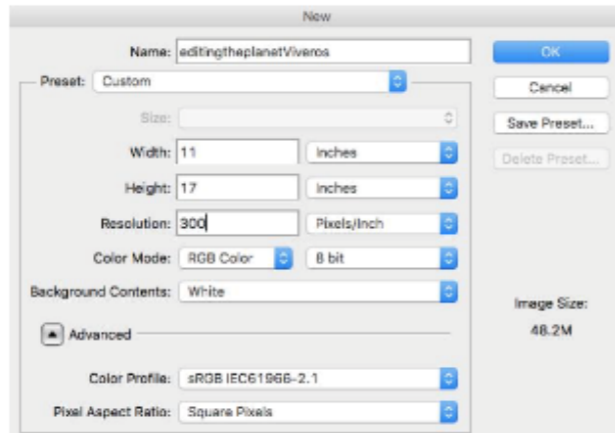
New

Name: editingtheplanetViveros

OK

Preset: Custom

Cancel

Size:

Save Preset...

Width: 11 Inches

Delete Preset...

Height: 17 Inches

Resolution: 300 Pixels/Inch

Color Mode: RGB Color 8 bit

Background Contents: White

Image Size:

48.2M

Advanced

Color Profile: sRGB IEC61966-2.1

Pixel Aspect Ratio: Square Pixels